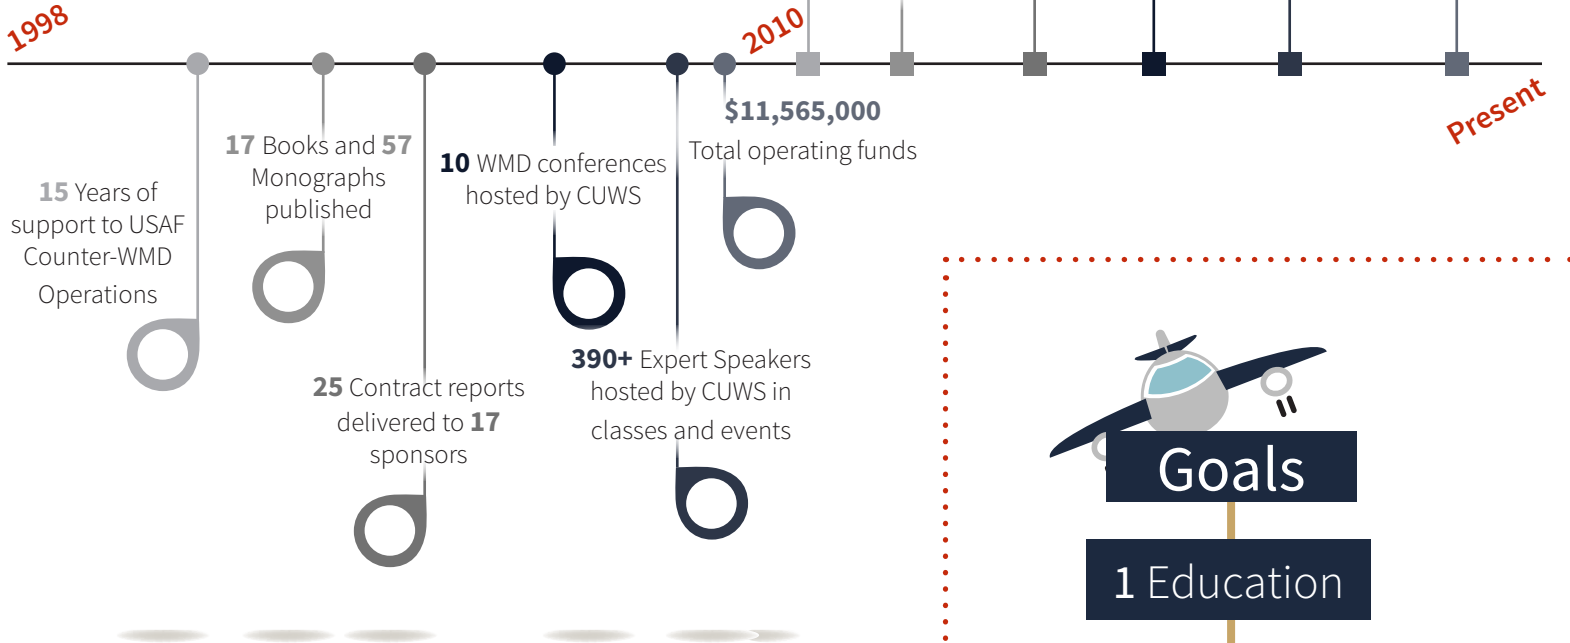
1998

2010

Present

15 Years of support to USAF Counter-WMD Operations

17 Books and 57 Monographs published

25 Contract reports delivered to 17 sponsors

10 WMD conferences hosted by CUWS

390+ Expert Speakers hosted by CUWS in classes and events

$11,565,000
Total operating funds

Goals

1 Education